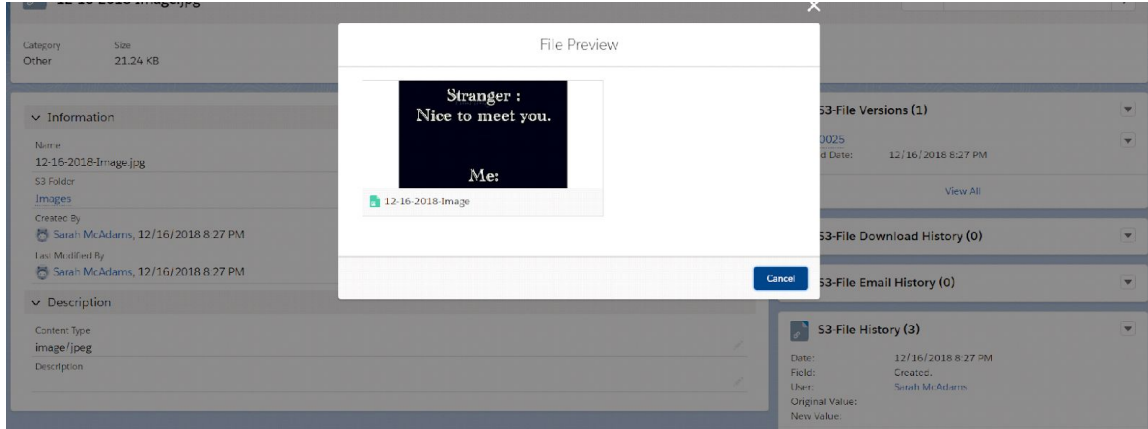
12-16-2018-Image.jpg

Category
Other

Size
21.24 KB

Information

Name
12-16-2018-Image.jpg

S3 Folder
Images

Created By
Sarah McAdams, 12/16/2018 8:27 PM

Last Modified By
Sarah McAdams, 12/16/2018 8:27 PM

Description

Content Type
image/jpeg

Description

File Preview

Stranger :
Nice to meet you.

Me:

12-16-2018-Image

Cancel

S3-File Versions (1)

0025
d Date: 12/16/2018 8:27 PM

View All

S3-File Download History (0)

S3-File Email History (0)

S3-File History (3)

Date: 12/16/2018 8:27 PM
Field: Created.
User: Sarah McAdams
Original Value:
New Value: